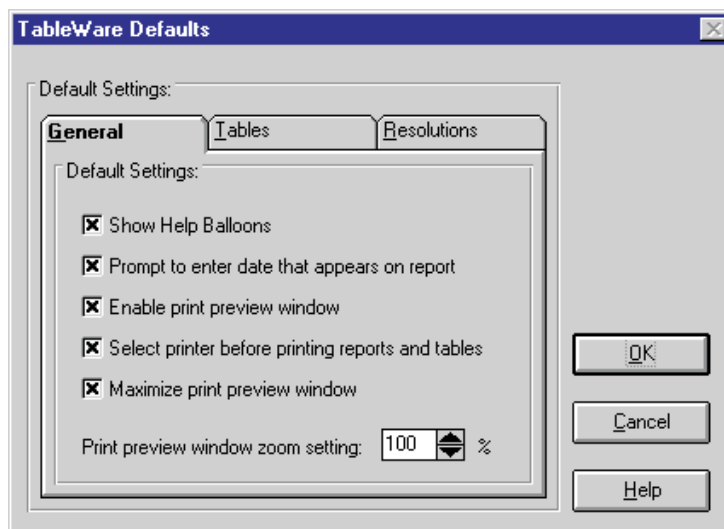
TableWare Defaults

Default Settings:

General
Tables
Resolutions

Default Settings:

☒ Show Help Balloons
☒ Prompt to enter date that appears on report
☒ Enable print preview window
☒ Select printer before printing reports and tables
☒ Maximize print preview window

Print preview window zoom setting: 100 %

OK
Cancel
Help